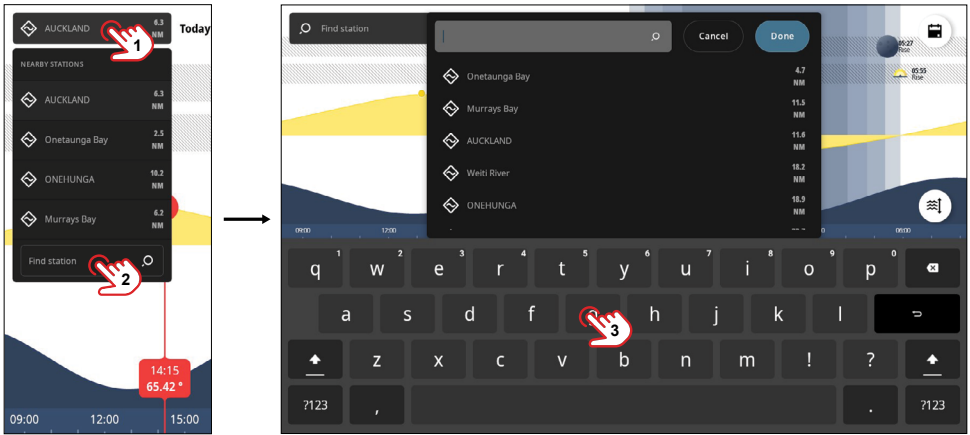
AUCKLAND 6.3 NM 1 Today

NEARBY STATIONS

AUCKLAND 6.3 NM

Onetaunga Bay 2.5 NM

ONEHUNGA 18.2 NM

Murrays Bay 6.2 NM

Find station 2

14:15
65.42 °

09:00 12:00 15:00

Find station

Cancel Done

Onetaunga Bay 4.7 NM

Murrays Bay 11.5 NM

AUCKLAND 11.6 NM

Weiti River 18.2 NM

ONEHUNGA 18.9 NM

05:27 Rise

05:55 Rise

09:00 12:00 06:00

q 1 w 2 e 3 r 4 t 5 y 6 u 7 i 8 o 9 p 0

a s d f g h j k l

z x c v b n m ! ?

?123 , . ?123

3